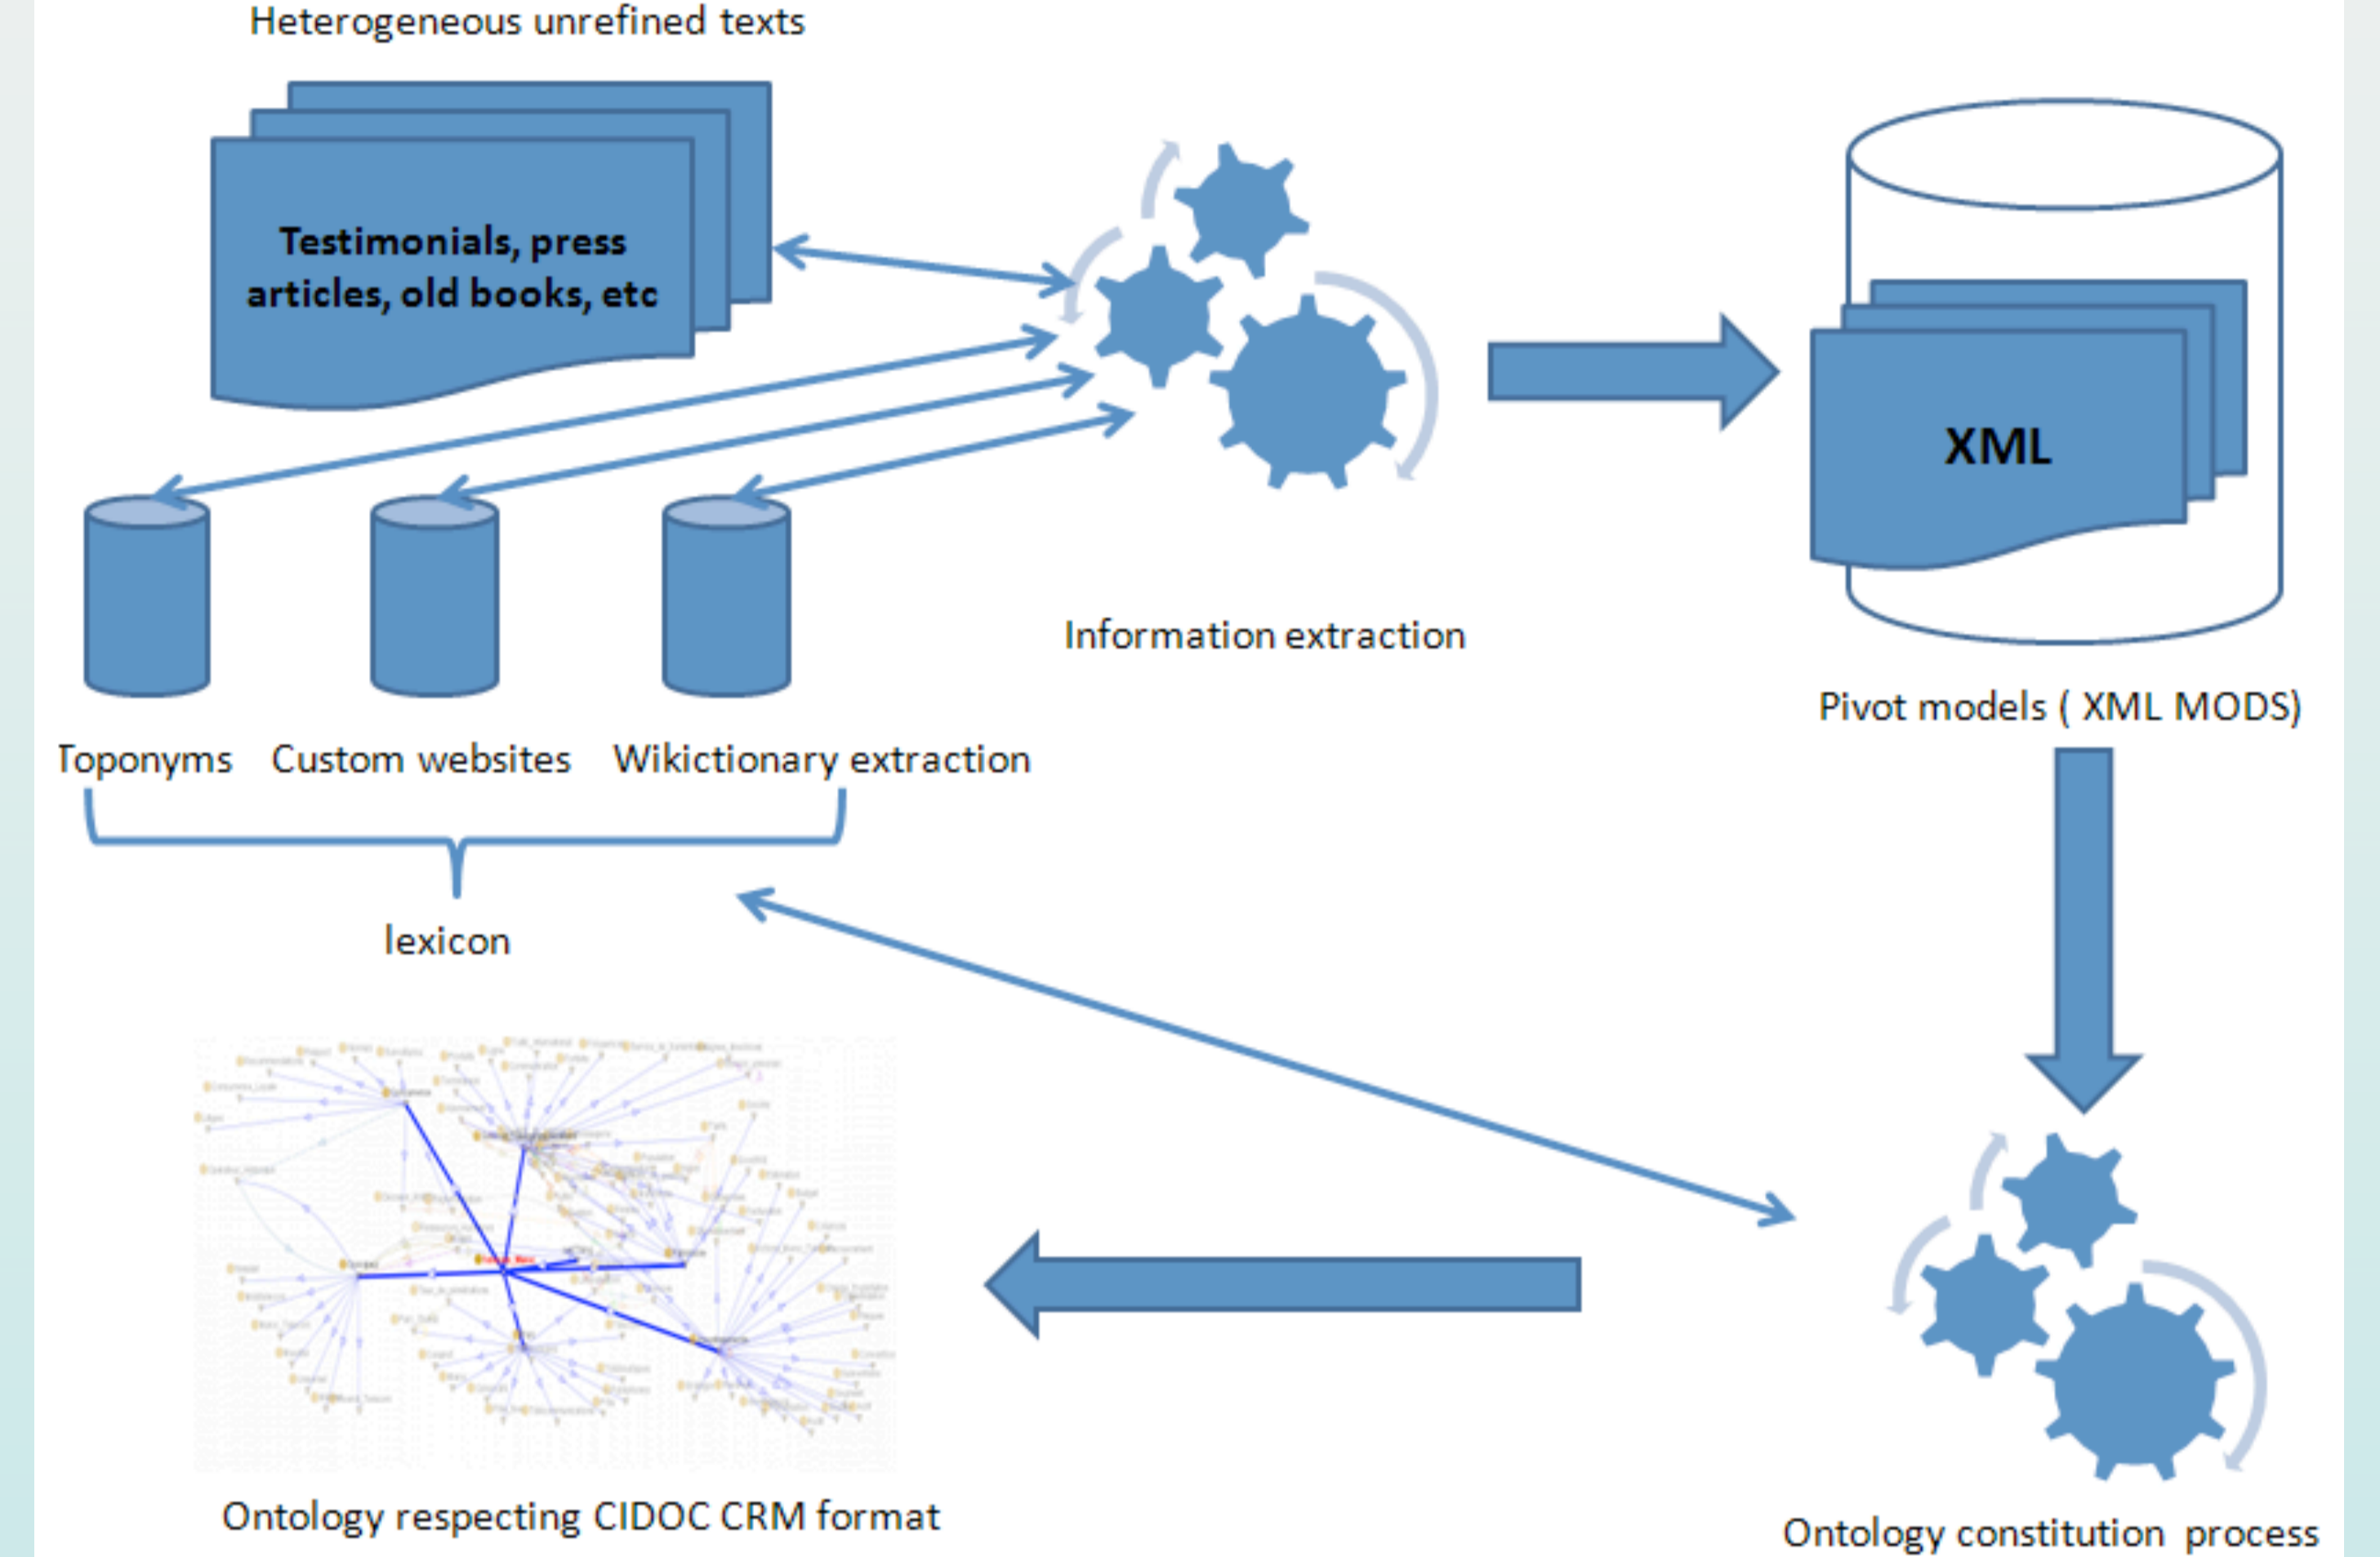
Heterogeneous unrefined texts

Testimonials, press articles, old books, etc

XML

Information extraction

Pivot models ( XML MODS)

Toponyms Custom websites Wikictionary extraction

lexicon

Ontology respecting CIDOC CRM format

Ontology constitution process